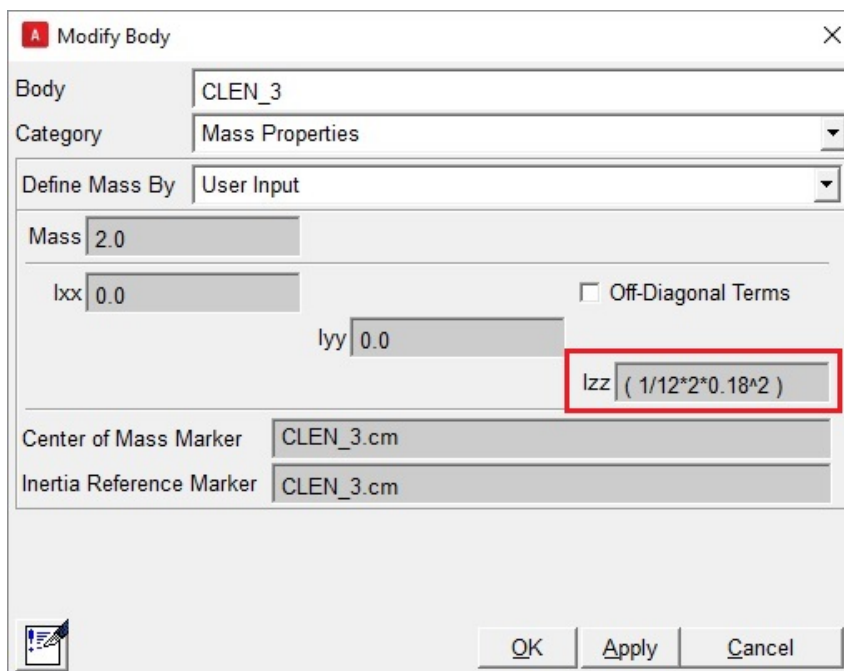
A Modify Body

Body CLEN_3

Category Mass Properties

Define Mass By User Input

Mass 2.0

Ixx 0.0

Off-Diagonal Terms

Iyy 0.0

Izz ( 1/12*2*0.18^2 )

Center of Mass Marker CLEN_3.cm

Inertia Reference Marker CLEN_3.cm

OK Apply Cancel